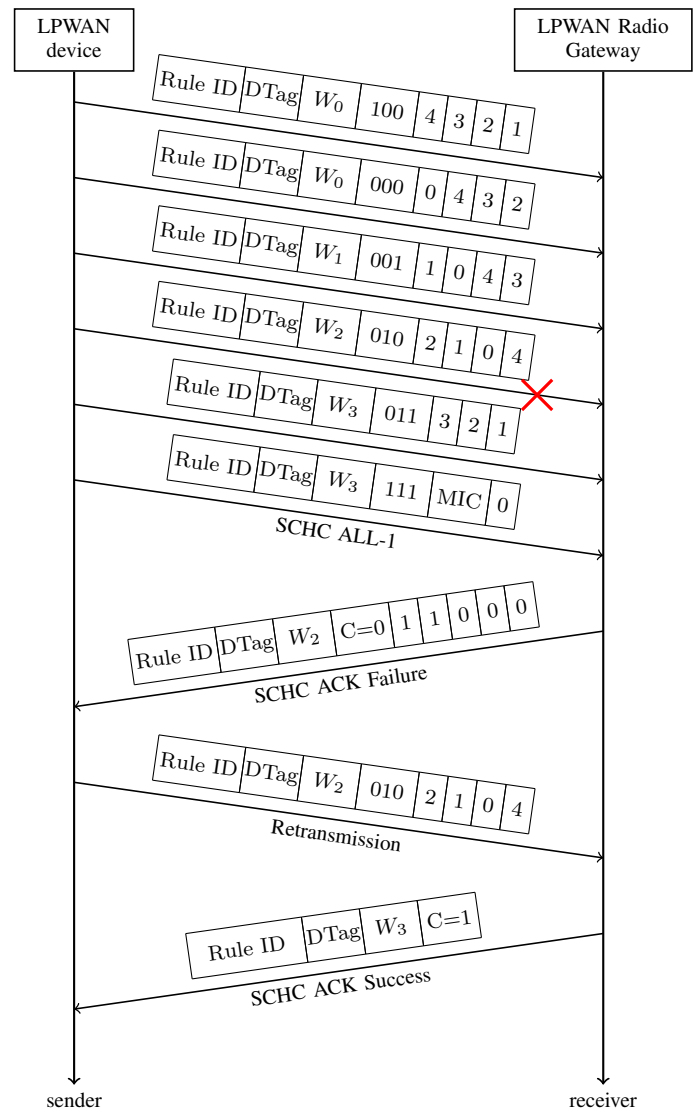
LPWAN device

LPWAN Radio Gateway

| Rule ID | DTag | $W_0$ | 100 | 4 | 3 | 2 | 1 |
|---|---|---|---|---|---|---|---|

| Rule ID | DTag | $W_0$ | 000 | 0 | 4 | 3 | 2 |
|---|---|---|---|---|---|---|---|

| Rule ID | DTag | $W_1$ | 001 | 1 | 0 | 4 | 3 |
|---|---|---|---|---|---|---|---|

| Rule ID | DTag | $W_2$ | 010 | 2 | 1 | 0 | 4 |
|---|---|---|---|---|---|---|---|

| Rule ID | DTag | $W_3$ | 011 | 3 | 2 | 1 |
|---|---|---|---|---|---|---|

| Rule ID | DTag | $W_3$ | 111 | MIC | 0 |
|---|---|---|---|---|---|

SCHC ALL-1

| Rule ID | DTag | $W_2$ | C=0 | 1 | 1 | 0 | 0 | 0 |
|---|---|---|---|---|---|---|---|---|

SCHC ACK Failure

| Rule ID | DTag | $W_2$ | 010 | 2 | 1 | 0 | 4 |
|---|---|---|---|---|---|---|---|

Retransmission

| Rule ID | DTag | $W_3$ | C=1 |
|---|---|---|---|

SCHC ACK Success

sender

receiver